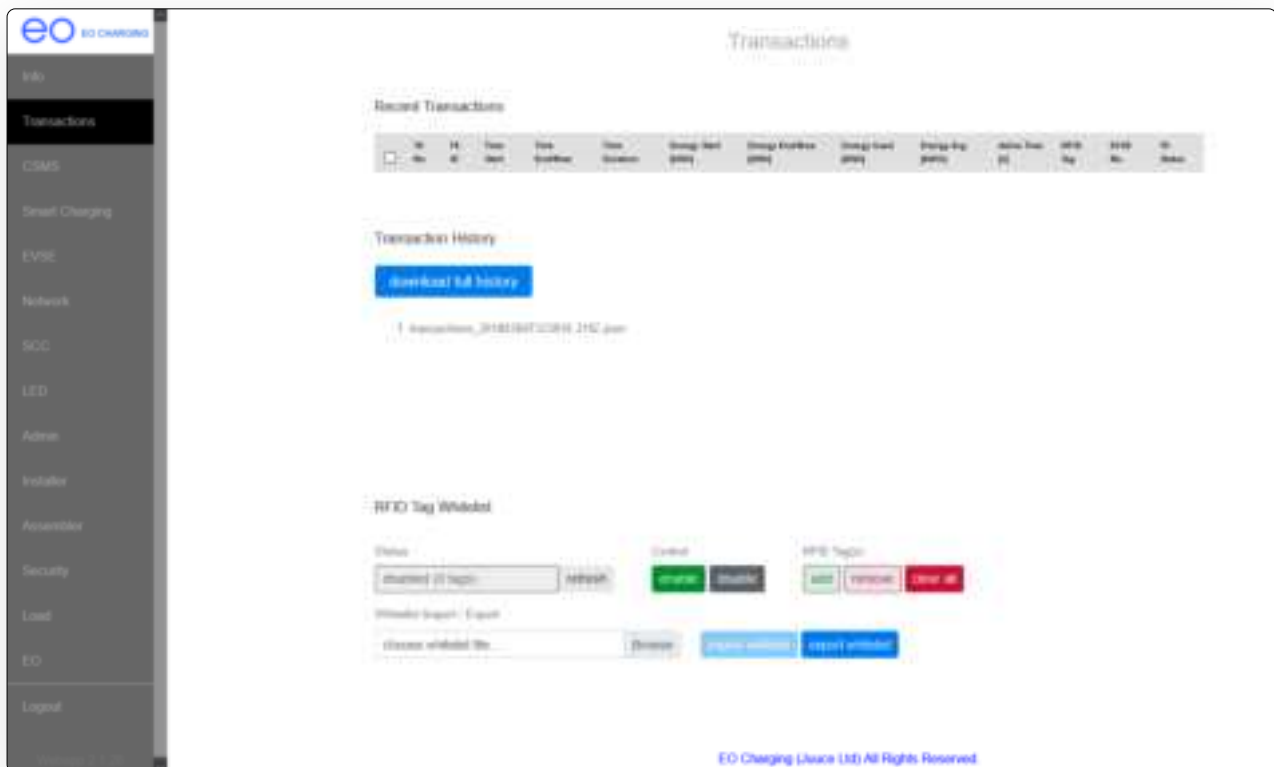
eo EO CHARGING

Info
Transactions
CSMS
Smart Charging
EVSE
Network
SCC
LED
Admin
Installer
Assembler
Security
Load
EO
Logout

Transactions

Recent Transactions

| | Id No | Id ID | Time Start | Time End/Now | Time Duration | Energy Start (kWh) | Energy End/Now (kWh) | Energy Used (kWh) | Energy Avg (kW) | Active Time (s) | RFID Tag | EVSE No | Id Status |
|---|---|---|---|---|---|---|---|---|---|---|---|---|---|

Transaction History

download full history

1 transactions_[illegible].json

RFID Tag Whitelist

Status
disabled (0 tags) refresh

Control
enable disable

RFID Tag(s)
add remove clear all

Whitelist Import / Export
choose whitelist file... Browse import whitelist export whitelist

EO Charging (Jsuce Ltd) All Rights Reserved